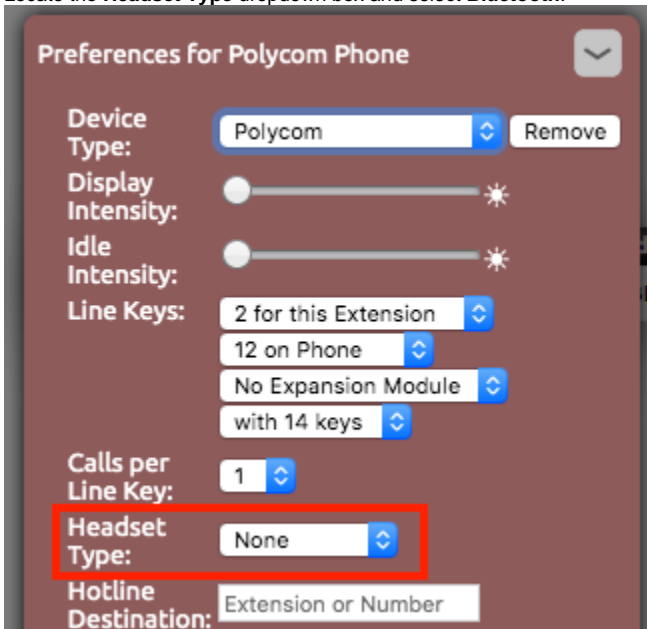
Preferences for Polycom Phone

Device Type: Polycom Remove

Display Intensity:

Idle Intensity:

Line Keys: 2 for this Extension

12 on Phone

No Expansion Module

with 14 keys

Calls per Line Key: 1

Headset Type: None

Hotline Destination: Extension or Number